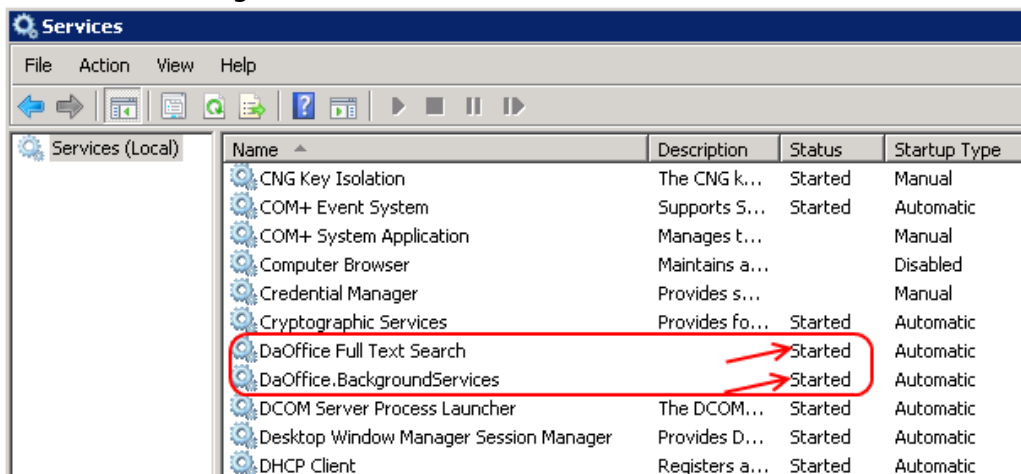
Services

File Action View Help

Services (Local)

| Name | Description | Status | Startup Type |
|---|---|---|---|
| CNG Key Isolation | The CNG k... | Started | Manual |
| COM+ Event System | Supports S... | Started | Automatic |
| COM+ System Application | Manages t... | | Manual |
| Computer Browser | Maintains a... | | Disabled |
| Credential Manager | Provides s... | | Manual |
| Cryptographic Services | Provides fo... | Started | Automatic |
| DaOffice Full Text Search | | Started | Automatic |
| DaOffice.BackgroundServices | | Started | Automatic |
| DCOM Server Process Launcher | The DCOM... | Started | Automatic |
| Desktop Window Manager Session Manager | Provides D... | Started | Automatic |
| DHCP Client | Registers a... | Started | Automatic |